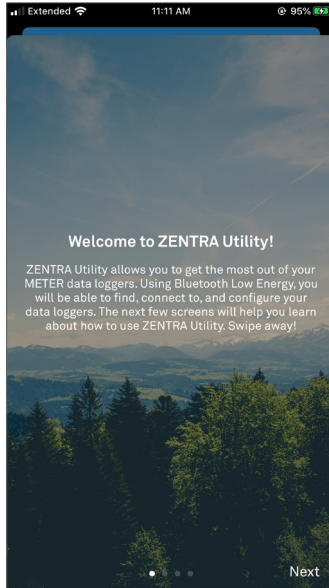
Extended 11:11 AM 95%

Welcome to ZENTRA Utility!

ZENTRA Utility allows you to get the most out of your METER data loggers. Using Bluetooth Low Energy, you will be able to find, connect to, and configure your data loggers. The next few screens will help you learn about how to use ZENTRA Utility. Swipe away!

Next